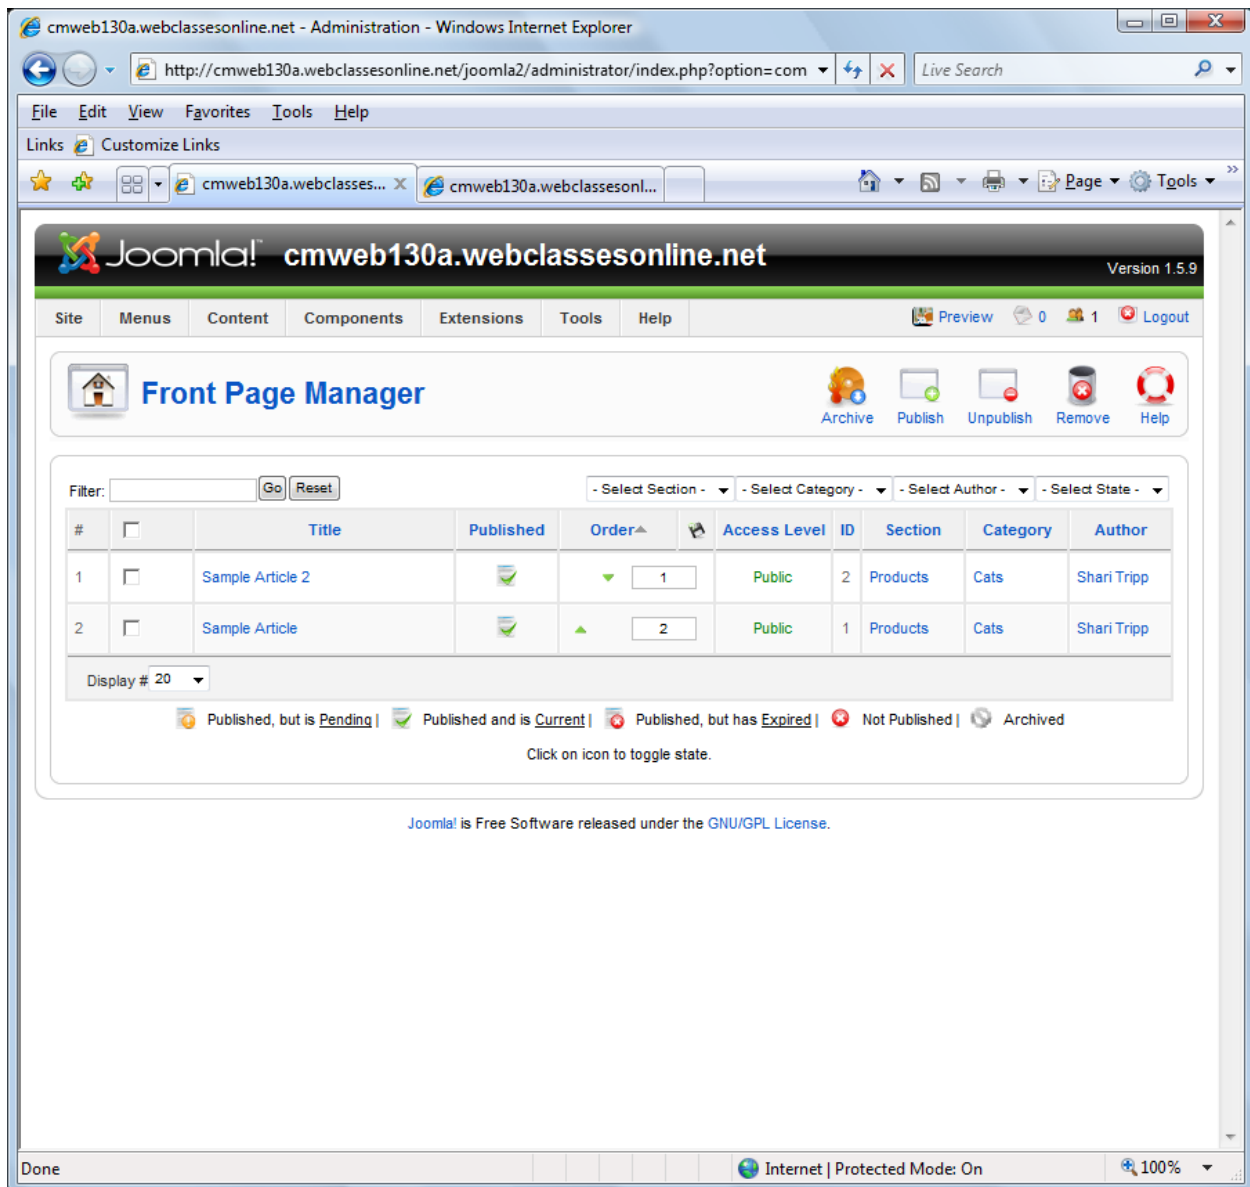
cmweb130a.webclassesonline.net - Administration - Windows Internet Explorer

http://cmweb130a.webclassesonline.net/joomla2/administrator/index.php?option=com

Live Search

File Edit View Favorites Tools Help

Links Customize Links

cmweb130a.webclasses... cmweb130a.webclassesonl...

Page Tools

Joomla! cmweb130a.webclassesonline.net

Version 1.5.9

Site Menus Content Components Extensions Tools Help

Preview 0 1 Logout

Front Page Manager

Archive Publish Unpublish Remove Help

Filter: Go Reset

- Select Section - - Select Category - - Select Author - - Select State -

| # | | Title | Published | Order | | Access Level | ID | Section | Category | Author |
|---|---|---|---|---|---|---|---|---|---|---|
| 1 | | Sample Article 2 | | | 1 | Public | 2 | Products | Cats | Shari Tripp |
| 2 | | Sample Article | | | 2 | Public | 1 | Products | Cats | Shari Tripp |

Display # 20

Published, but is Pending | Published and is Current | Published, but has Expired | Not Published | Archived

Click on icon to toggle state.

Joomla! is Free Software released under the GNU/GPL License.

Done

Internet | Protected Mode: On

100%